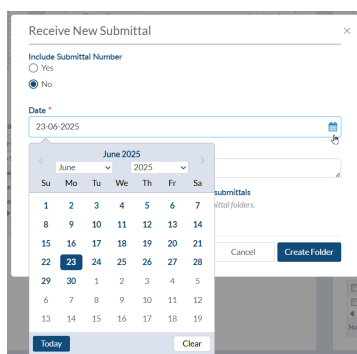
Receive New Submittal
×

Include Submittal Number
Yes
No

Date *
23-06-2025

June 2025
June
2025

| Su | Mo | Tu | We | Th | Fr | Sa |
|---|---|---|---|---|---|---|
| 1 | 2 | 3 | 4 | 5 | 6 | 7 |
| 8 | 9 | 10 | 11 | 12 | 13 | 14 |
| 15 | 16 | 17 | 18 | 19 | 20 | 21 |
| 22 | 23 | 24 | 25 | 26 | 27 | 28 |
| 29 | 30 | 1 | 2 | 3 | 4 | 5 |
| 6 | 7 | 8 | 9 | 10 | 11 | 12 |
| 13 | 14 | 15 | 16 | 17 | 18 | 19 |

Today
Clear

submittals
ittal folders.

Cancel
Create Folder